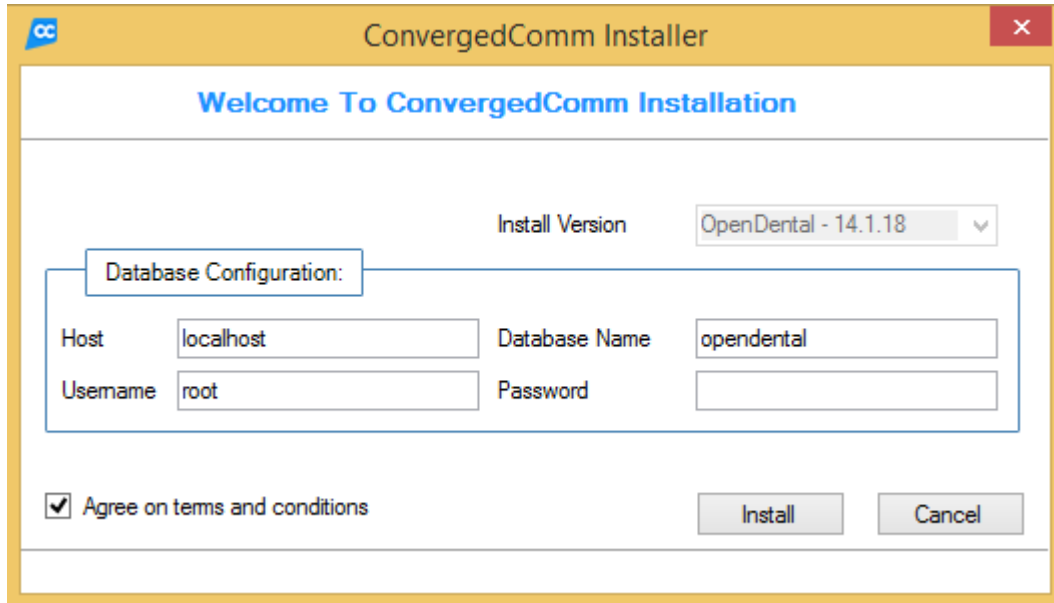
cc ConvergedComm Installer ×

Welcome To ConvergedComm Installation

Install Version OpenDental - 14.1.18

Database Configuration:

Host localhost
Database Name opendental
Username root
Password

☑ Agree on terms and conditions

Install Cancel